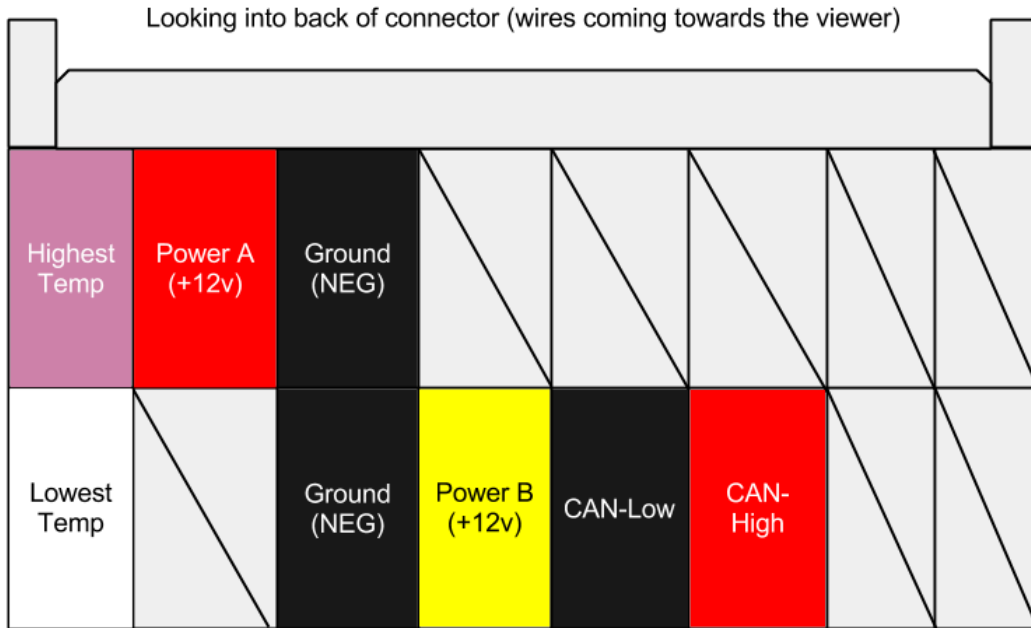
Looking into back of connector (wires coming towards the viewer)

| Highest Temp | Power A (+12v) | Ground (NEG) | | | | | |
|---|---|---|---|---|---|---|---|
| Lowest Temp | | Ground (NEG) | Power B (+12v) | CAN-Low | CAN-High | | |